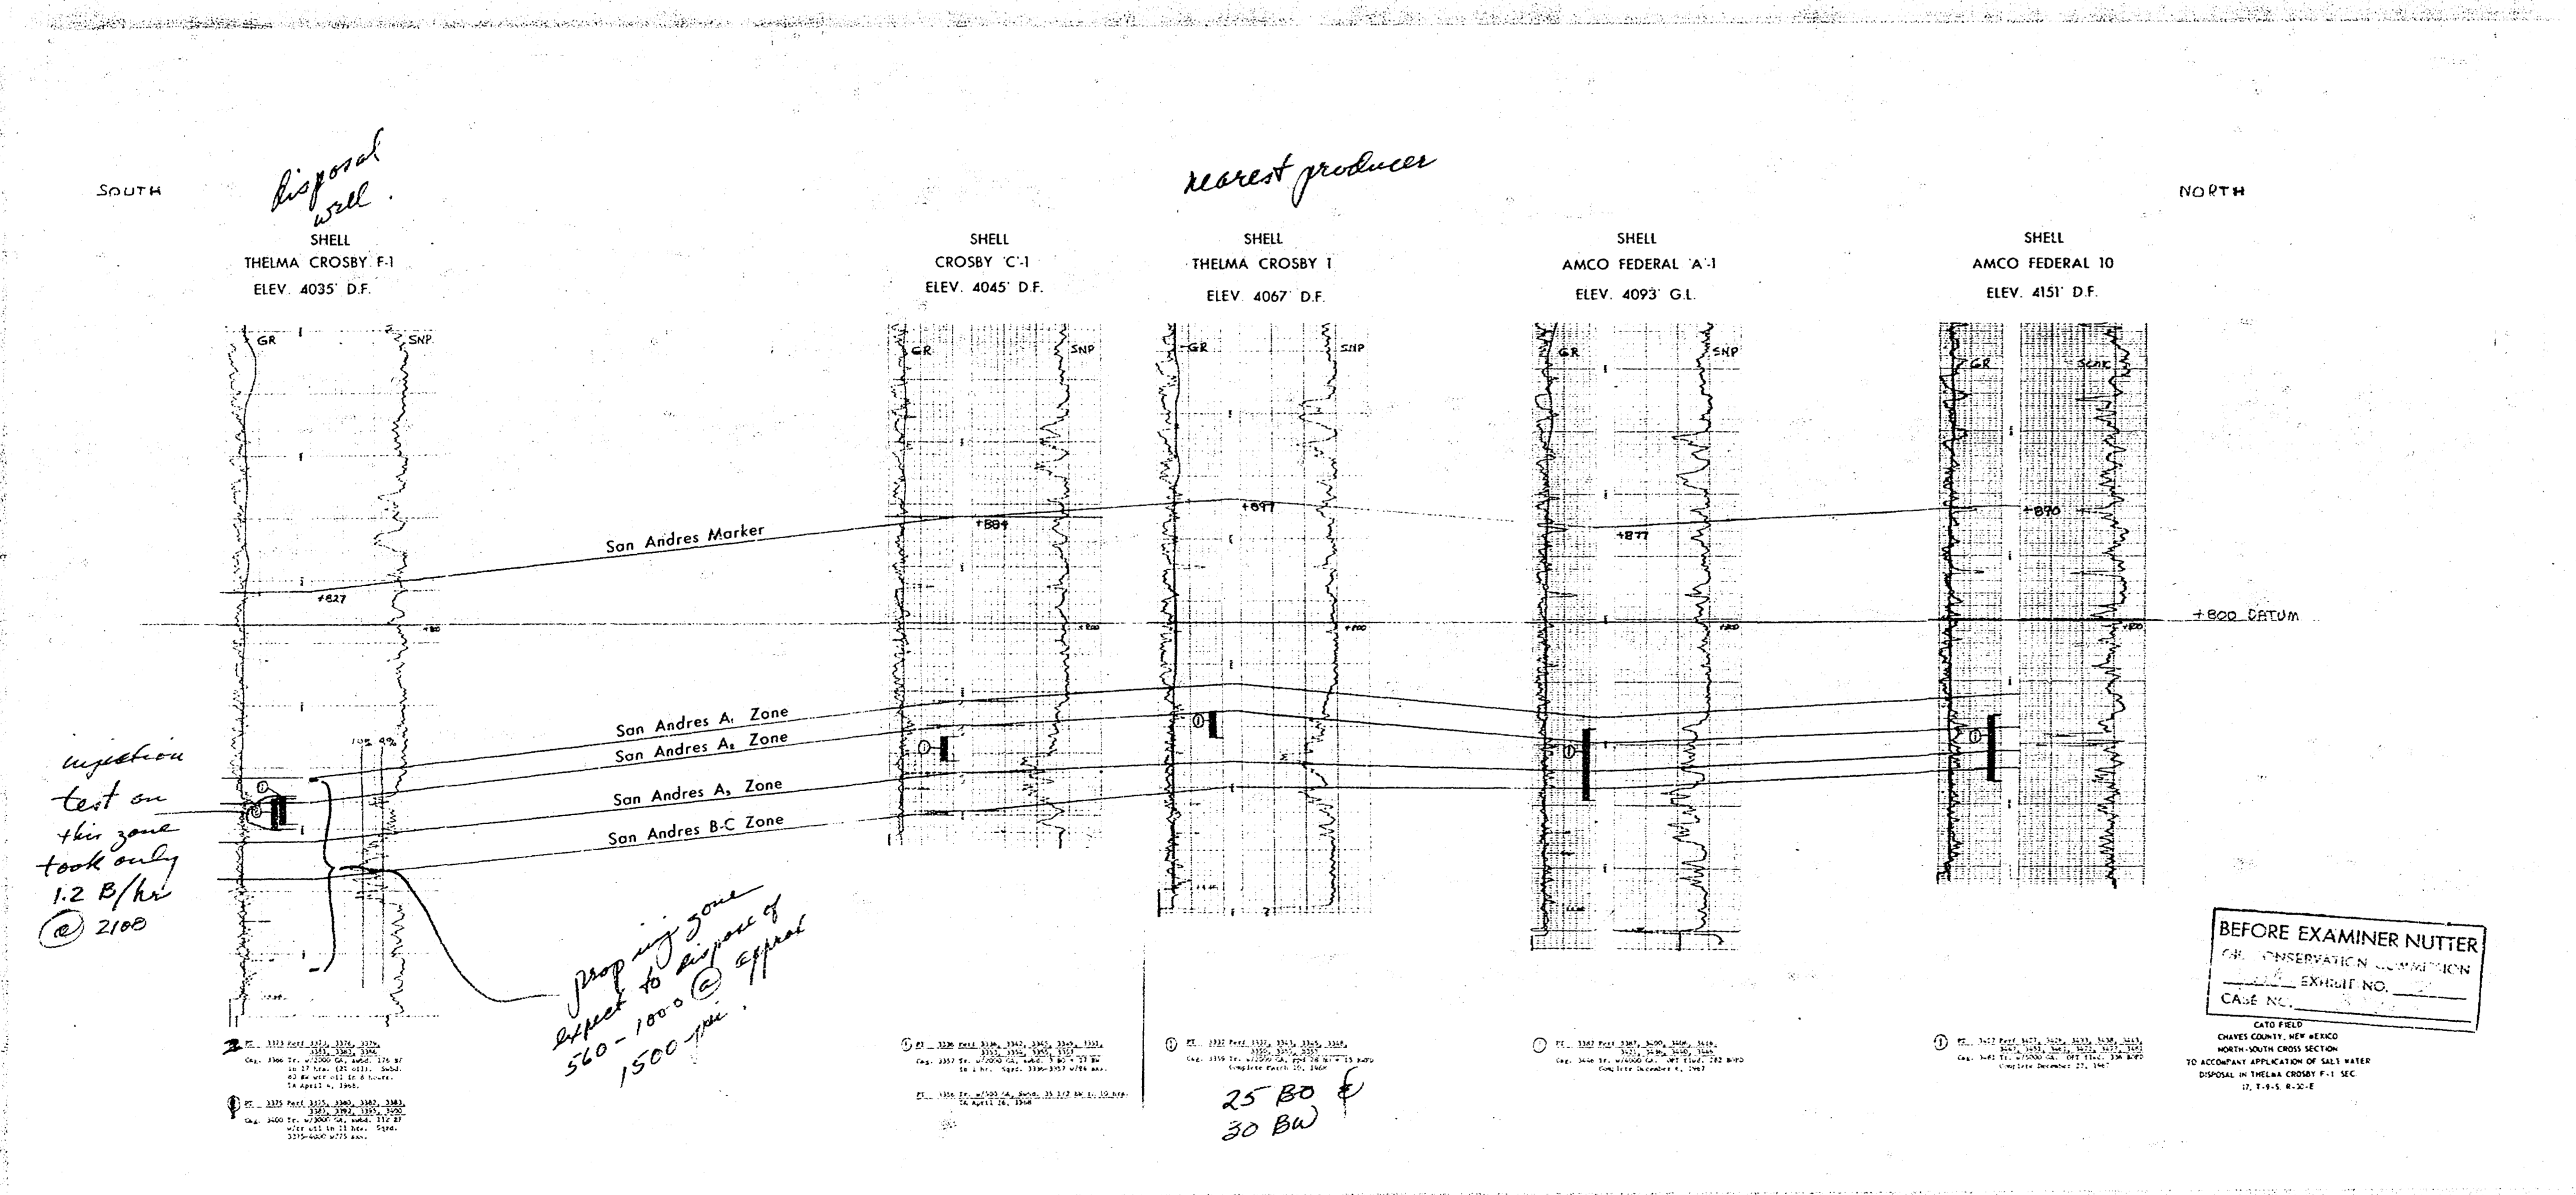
SOUTH

disposal well.

SHELL
THELMA CROSBY F-1
ELEV. 4035' D.F.

nearest producer

SHELL
CROSBY 'C'-1
ELEV. 4045' D.F.

SHELL
THELMA CROSBY 1
ELEV. 4067' D.F.

SHELL
AMCO FEDERAL 'A'-1
ELEV. 4093' G.L.

SHELL
AMCO FEDERAL 10
ELEV. 4151' D.F.

NORTH

GR SNP GR SNP GR SNP GR SNP GR SNP

+884 +897 +877 +890

San Andres Marker

+827

+800 DATUM

San Andres $A_1$ Zone
San Andres $A_2$ Zone
San Andres $A_3$ Zone
San Andres B-C Zone

injection test on this zone took only 1.2 B/hr @ 2100

proposing zone expect to dispose of 500-1000 @ approx 1500 psi.

25 BO &
30 BW

BEFORE EXAMINER NUTTER
OIL CONSERVATION COMMISSION
EXHIBIT NO. ____
CASE NO. ____

CATO FIELD
CHAVES COUNTY, NEW MEXICO
NORTH-SOUTH CROSS SECTION
TO ACCOMPANY APPLICATION OF SALT WATER
DISPOSAL IN THELMA CROSBY F-1 SEC
17, T-9-S R-30-E

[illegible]